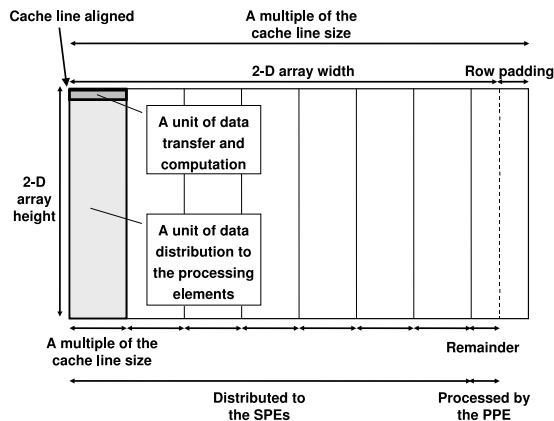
Cache line aligned

A multiple of the cache line size

2-D array width

Row padding

A unit of data transfer and computation

2-D array height

A unit of data distribution to the processing elements

A multiple of the cache line size

Remainder

Distributed to the SPEs

Processed by the PPE